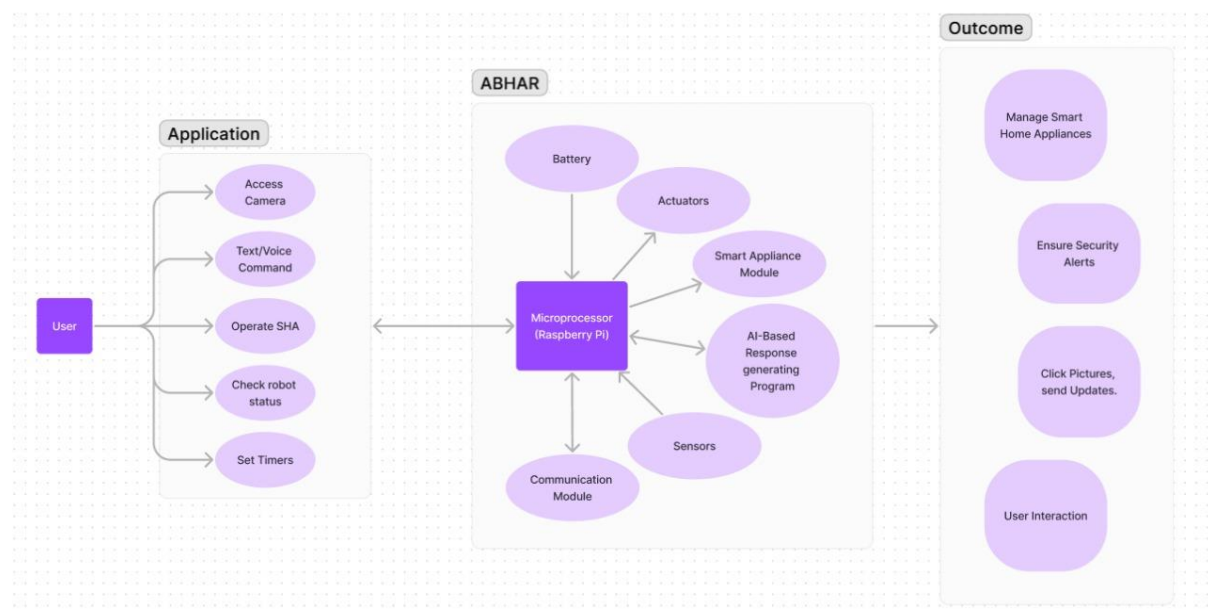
User

Application

Access Camera

Text/Voice Command

Operate SHA

Check robot status

Set Timers

ABHAR

Battery

Actuators

Smart Appliance Module

Microprocessor (Raspberry Pi)

AI-Based Response generating Program

Sensors

Communication Module

Outcome

Manage Smart Home Appliances

Ensure Security Alerts

Click Pictures, send Updates.

User Interaction